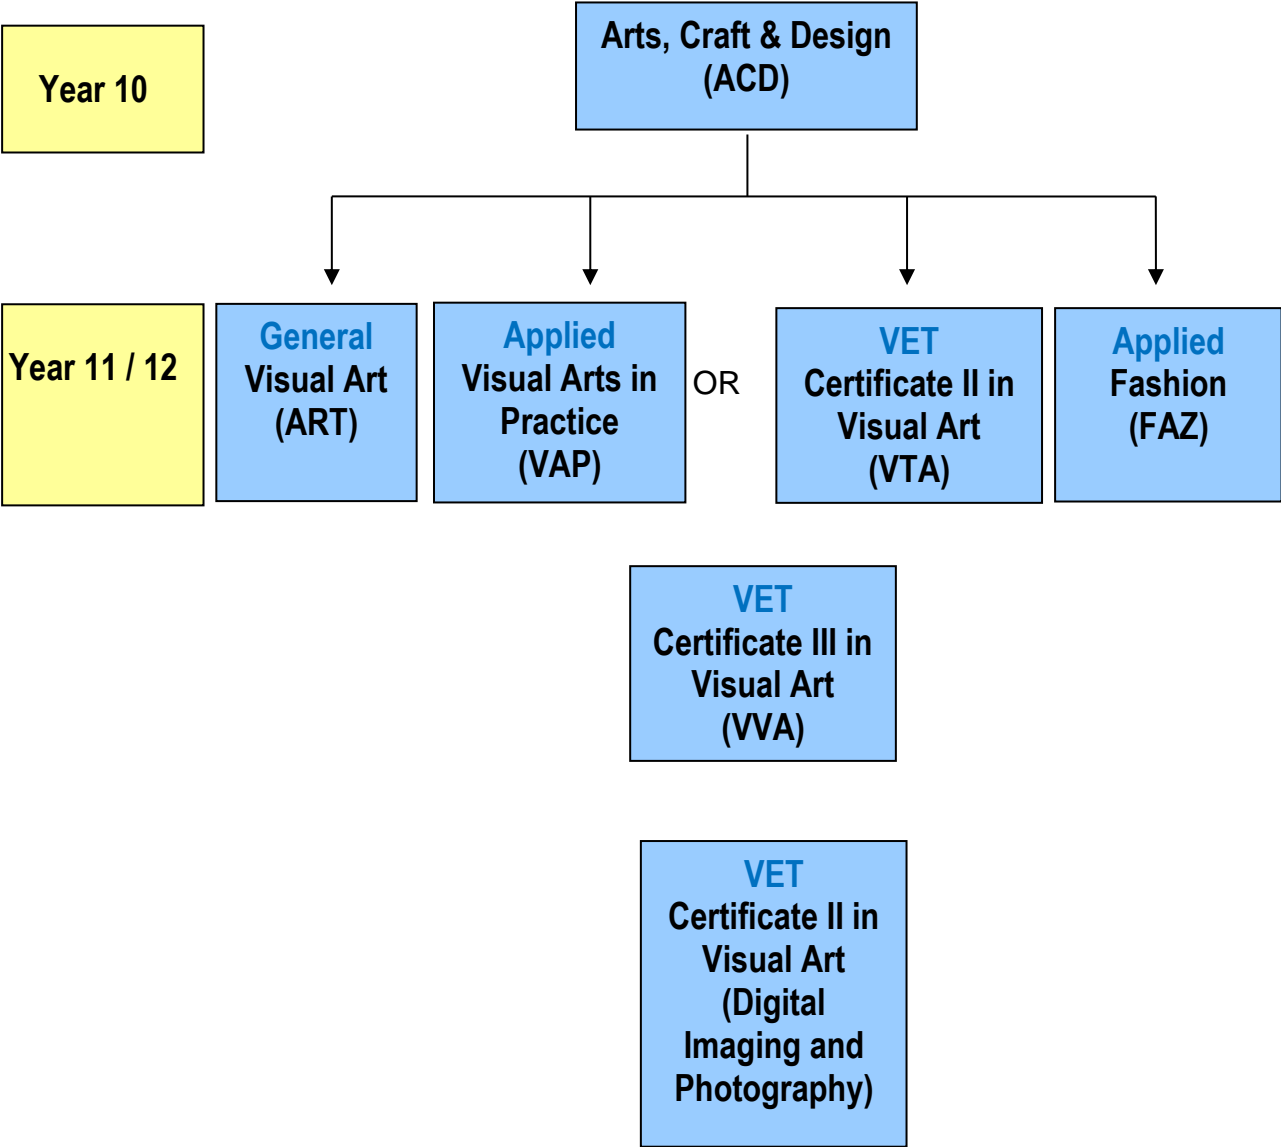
Year 10

Arts, Craft & Design (ACD)

Year 11 / 12

General Visual Art (ART)

Applied Visual Arts in Practice (VAP)

OR

VET Certificate II in Visual Art (VTA)

Applied Fashion (FAZ)

VET Certificate III in Visual Art (VVA)

VET Certificate II in Visual Art (Digital Imaging and Photography)